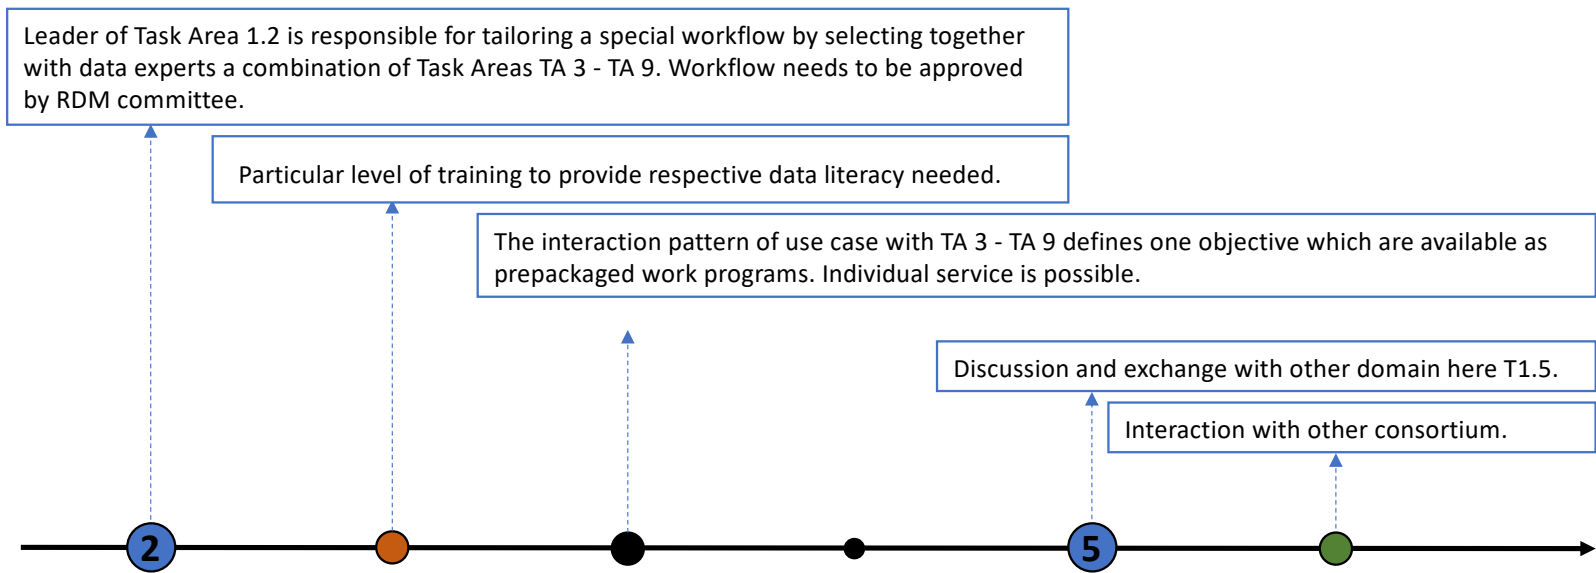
Leader of Task Area 1.2 is responsible for tailoring a special workflow by selecting together with data experts a combination of Task Areas TA 3 - TA 9. Workflow needs to be approved by RDM committee.

Particular level of training to provide respective data literacy needed.

The interaction pattern of use case with TA 3 - TA 9 defines one objective which are available as prepackaged work programs. Individual service is possible.

Discussion and exchange with other domain here T1.5.

Interaction with other consortium.

2

5